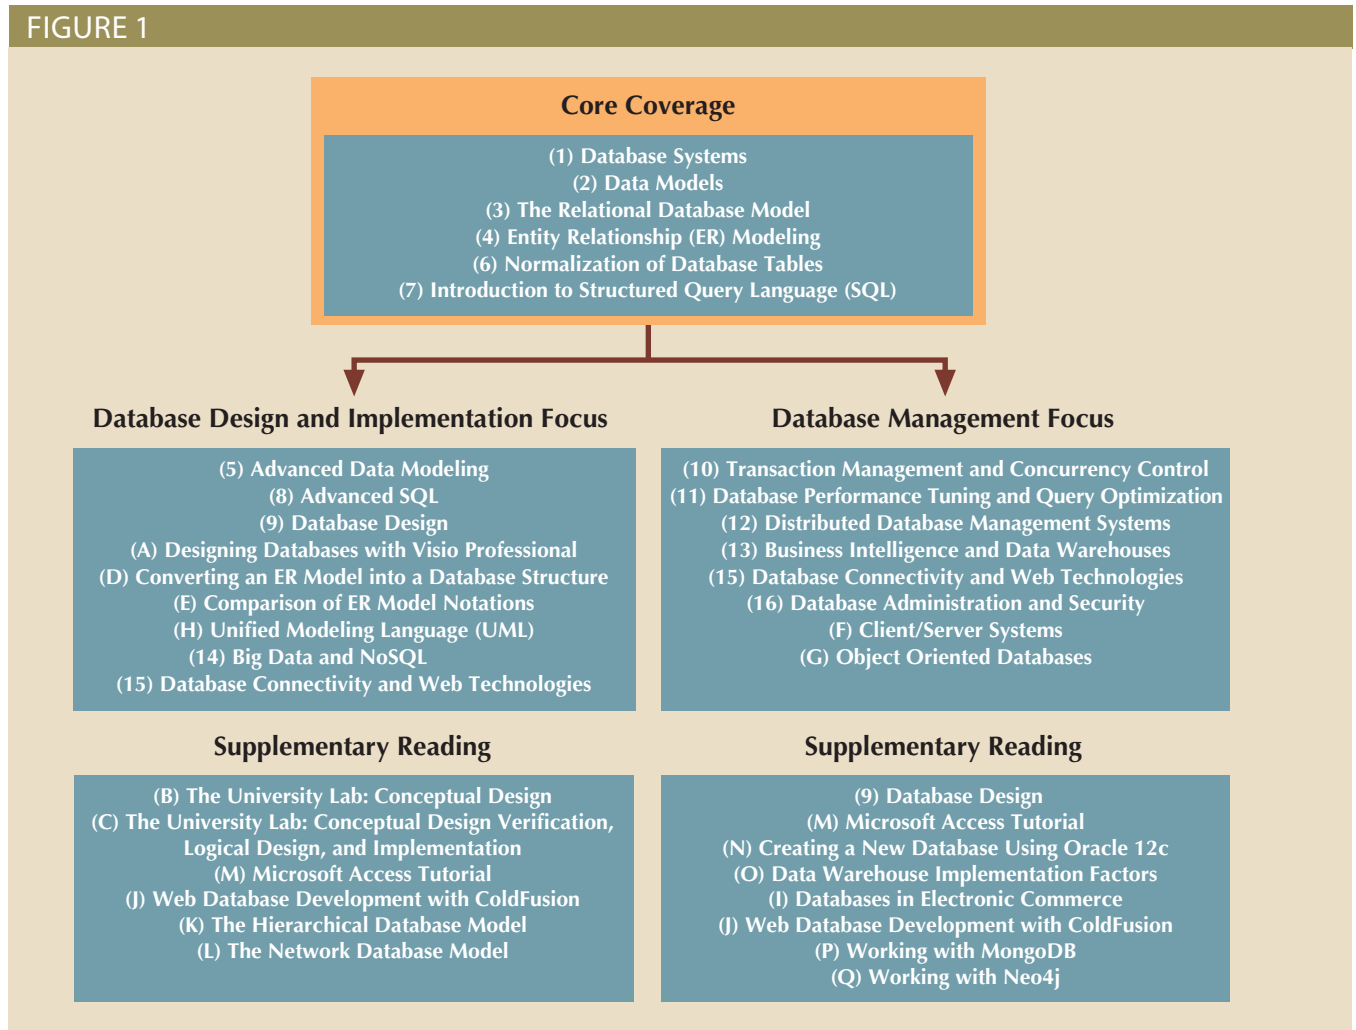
FIGURE 1

Core Coverage

(1) Database Systems
(2) Data Models
(3) The Relational Database Model
(4) Entity Relationship (ER) Modeling
(6) Normalization of Database Tables
(7) Introduction to Structured Query Language (SQL)

Database Design and Implementation Focus

(5) Advanced Data Modeling
(8) Advanced SQL
(9) Database Design
(A) Designing Databases with Visio Professional
(D) Converting an ER Model into a Database Structure
(E) Comparison of ER Model Notations
(H) Unified Modeling Language (UML)
(14) Big Data and NoSQL
(15) Database Connectivity and Web Technologies

Database Management Focus

(10) Transaction Management and Concurrency Control
(11) Database Performance Tuning and Query Optimization
(12) Distributed Database Management Systems
(13) Business Intelligence and Data Warehouses
(15) Database Connectivity and Web Technologies
(16) Database Administration and Security
(F) Client/Server Systems
(G) Object Oriented Databases

Supplementary Reading

(B) The University Lab: Conceptual Design
(C) The University Lab: Conceptual Design Verification, Logical Design, and Implementation
(M) Microsoft Access Tutorial
(J) Web Database Development with ColdFusion
(K) The Hierarchical Database Model
(L) The Network Database Model

Supplementary Reading

(9) Database Design
(M) Microsoft Access Tutorial
(N) Creating a New Database Using Oracle 12c
(O) Data Warehouse Implementation Factors
(I) Databases in Electronic Commerce
(J) Web Database Development with ColdFusion
(P) Working with MongoDB
(Q) Working with Neo4j